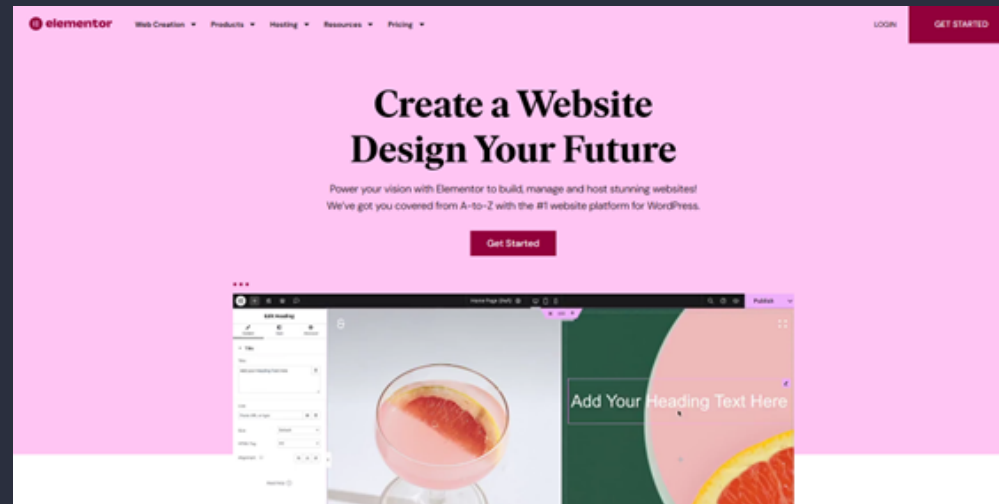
elementor Web Creation Products Hosting Resources Pricing LOGIN GET STARTED

Create a Website Design Your Future

Power your vision with Elementor to build, manage and host stunning websites! We've got you covered from A-to-Z with the #1 website platform for WordPress.

Get Started

Home Page (Draft) Publish

Edit Heading

Title

Add Your Heading Text Here